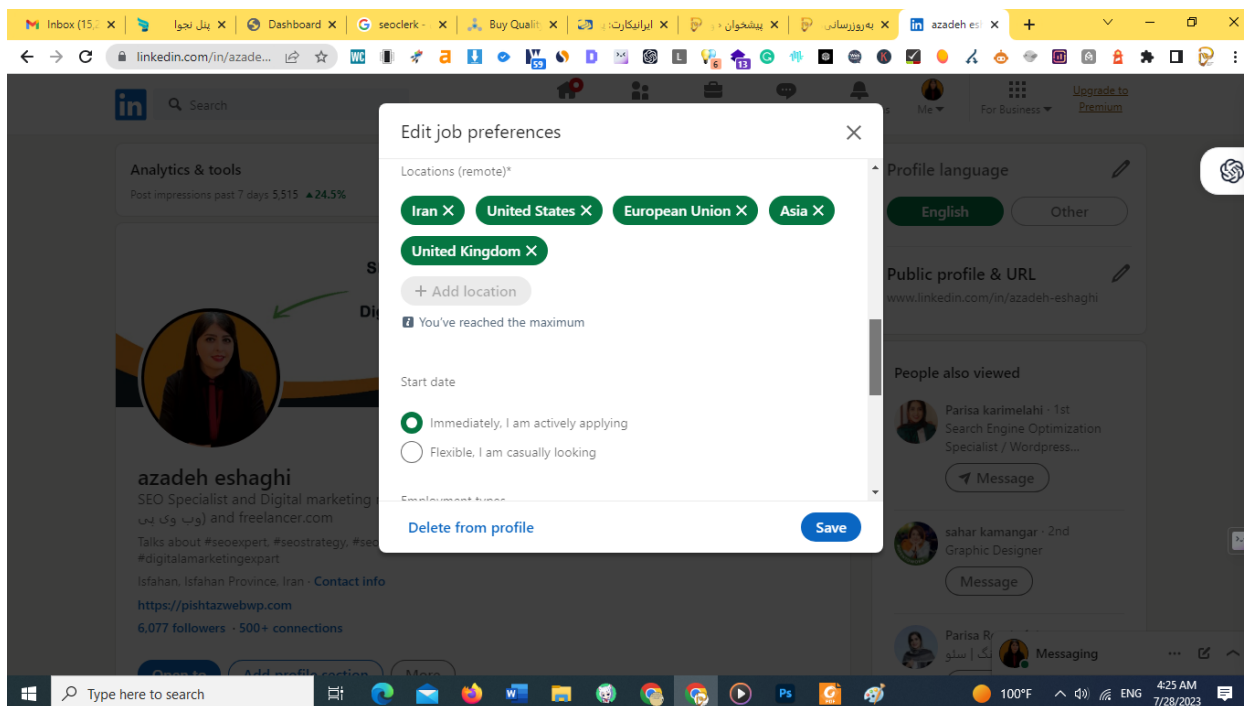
Inbox (15,
پنل نجوا
Dashboard
seoclerk -
Buy Qualit
ایرانیکارت:
پیشخوان
به‌روزرسانی
azadeh es

linkedin.com/in/azade...

Search

For Business
Upgrade to Premium

Analytics & tools
Post impressions past 7 days 5,515 ▲24.5%

Edit job preferences

Locations (remote)*

Iran ✕ United States ✕ European Union ✕ Asia ✕ United Kingdom ✕

+ Add location

You've reached the maximum

Start date

Immediately, I am actively applying

Flexible, I am casually looking

Employment types

Delete from profile

Save

azadeh eshaghi
SEO Specialist and Digital marketing
(وب وی بی) and freelancer.com
Talks about #seoexpert, #seostrategy, #seo
#digitalamarketingexpart
Isfahan, Isfahan Province, Iran · Contact info
https://pishtazwebwp.com
6,077 followers · 500+ connections

Profile language
English
Other

Public profile & URL
www.linkedin.com/in/azadeh-eshaghi

People also viewed
Parisa karimelahi · 1st
Search Engine Optimization Specialist / Wordpress...
Message

sahar kamangar · 2nd
Graphic Designer
Message

Parisa R
Messaging

Type here to search
100°F
ENG
4:25 AM
7/28/2023